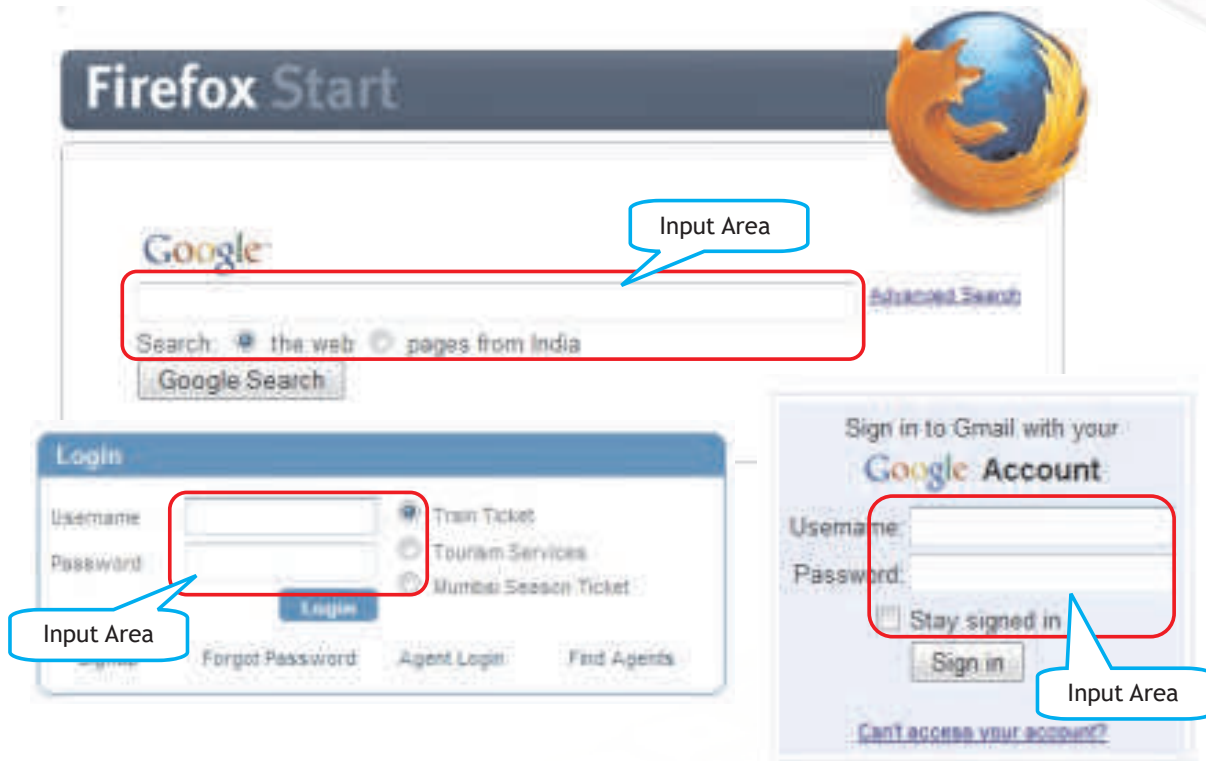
Firefox Start

Input Area

Google

Advanced Search

Search: the web pages from India

Google Search

Login

Username

Password

Train Ticket

Tourism Services

Mumbai Season Ticket

Login

Input Area

Signup

Forgot Password

Agent Login

Find Agents

Sign in to Gmail with your

Google Account

Username:

Password:

Stay signed in

Sign in

Input Area

Can't access your account?